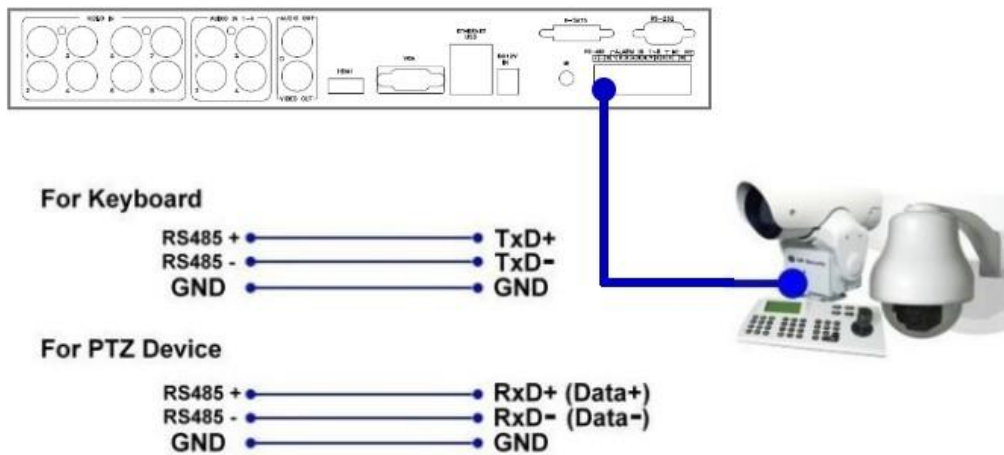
VIDEO IN
1 2 5 7
3 4 6 8
AUDIO IN 1~4
1 2
3 4
AUDIO OUT
VIDEO OUT
HDMI
VGA
ETHERNET USB
DC12V IN
IR
E-SATA
RS-232
RS-485 ALARM IN 1~8

For Keyboard

RS485 + TxD+
RS485 - TxD-
GND GND

For PTZ Device

RS485 + RxD+ (Data+)
RS485 - RxD- (Data-)
GND GND